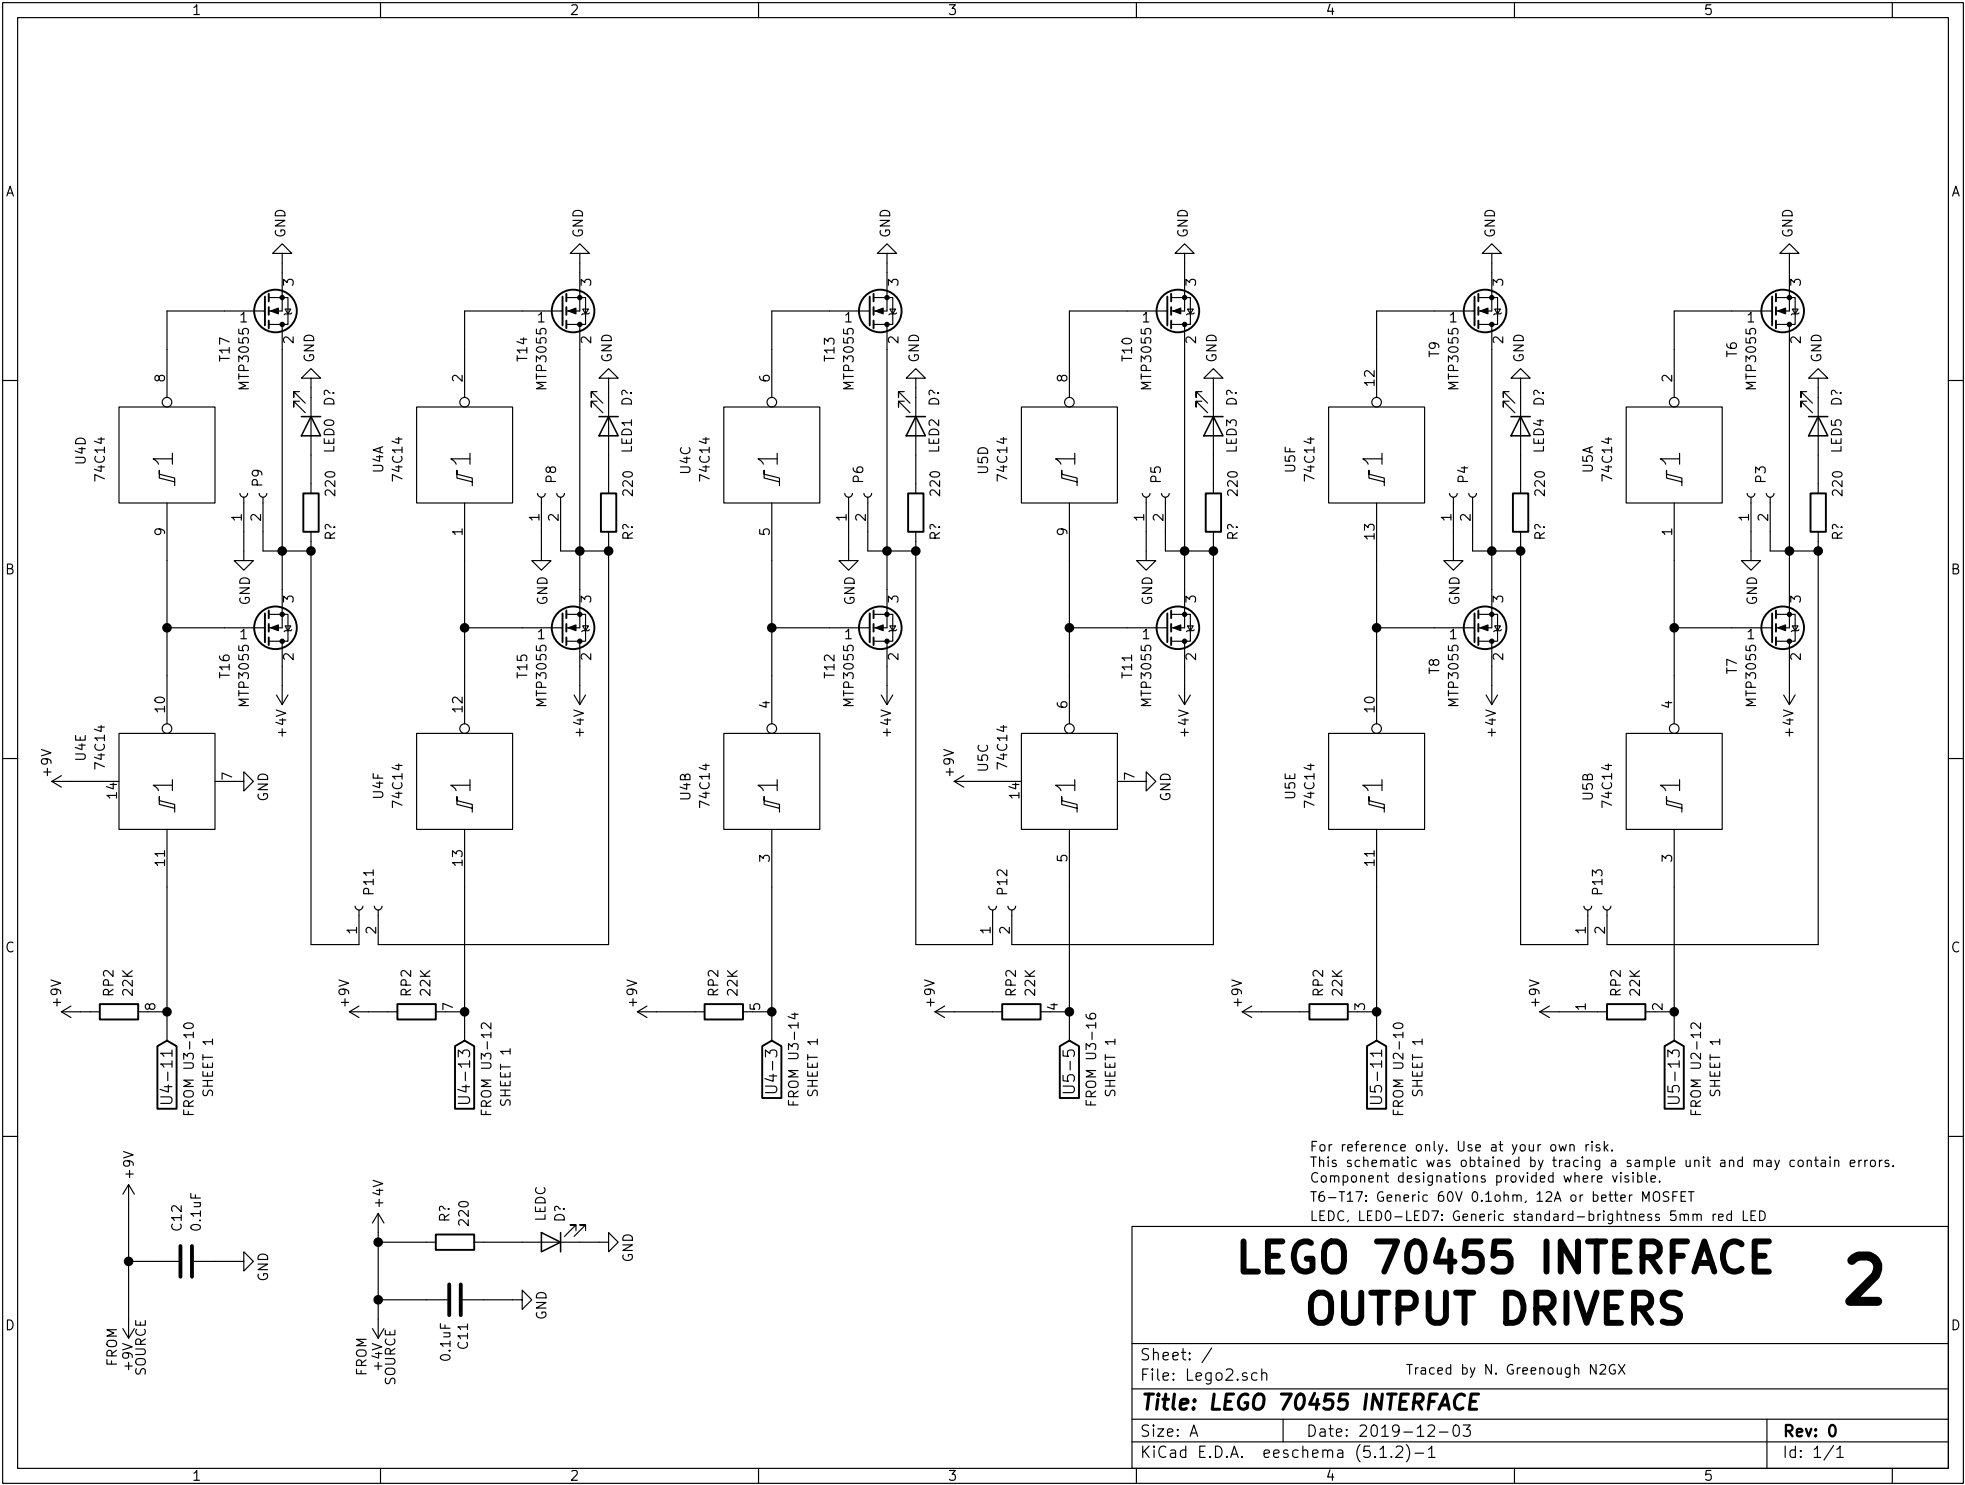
1 2 3 4 5

A

GND GND GND GND GND GND

T17 MTP3055 T14 MTP3055 T13 MTP3055 T10 MTP3055 T9 MTP3055 T6 MTP3055

GND LED0 D? GND LED1 D? GND LED2 D? GND LED3 D? GND LED4 D? GND LED5 D?

U4D 74C14 U4A 74C14 U4C 74C14 U5D 74C14 U5F 74C14 U5A 74C14

P9 P8 P6 P5 P4 P3

220 R? 220 R? 220 R? 220 R? 220 R? 220 R?

B

GND GND GND GND GND GND

T16 MTP3055 T15 MTP3055 T12 MTP3055 T11 MTP3055 T8 MTP3055 T7 MTP3055

+4V +4V +4V +4V +4V +4V

+9V U4E 74C14 GND U4F 74C14 U4B 74C14 +9V U5C 74C14 GND U5E 74C14 U5B 74C14

P11 P12 P13

C

+9V RP2 22K +9V RP2 22K +9V RP2 22K +9V RP2 22K +9V RP2 22K +9V RP2 22K

U4-11 FROM U3-10 SHEET 1
U4-13 FROM U3-12 SHEET 1
U4-3 FROM U3-14 SHEET 1
U5-5 FROM U3-16 SHEET 1
U5-11 FROM U2-10 SHEET 1
U5-13 FROM U2-12 SHEET 1

+9V C12 0.1uF GND FROM +9V SOURCE

+4V R? 220 LEDC D? GND 0.1uF C11 GND FROM +4V SOURCE

For reference only. Use at your own risk.
This schematic was obtained by tracing a sample unit and may contain errors.
Component designations provided where visible.
T6–T17: Generic 60V 0.1ohm, 12A or better MOSFET
LEDC, LED0–LED7: Generic standard–brightness 5mm red LED

LEGO 70455 INTERFACE
OUTPUT DRIVERS
2

Sheet: /
File: Lego2.sch
Traced by N. Greenough N2GX
Title: LEGO 70455 INTERFACE
Size: A Date: 2019-12-03 Rev: 0
KiCad E.D.A. eeschema (5.1.2)-1 Id: 1/1

D

1 2 3 4 5